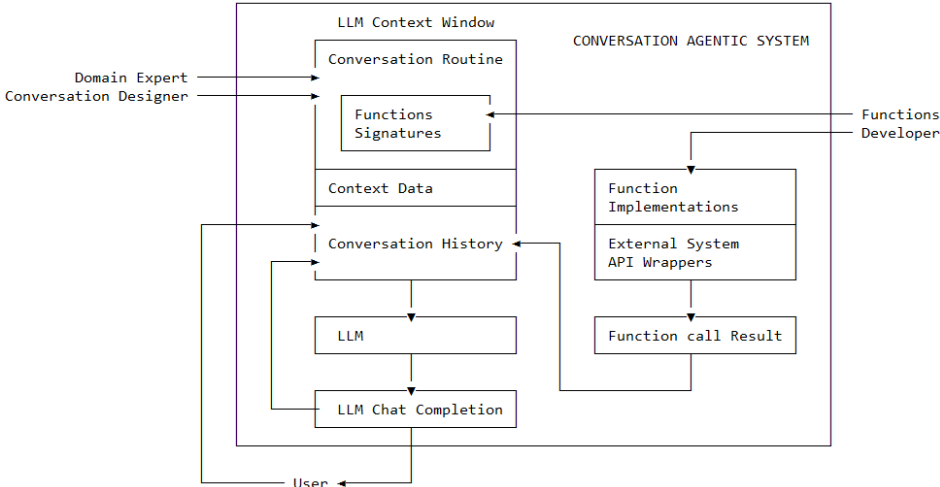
LLM Context Window

CONVERSATION AGENTIC SYSTEM

Domain Expert
Conversation Designer

Conversation Routine

Functions
Signatures

Functions
Developer

Context Data

Function
Implementations

Conversation History

External System
API Wrappers

LLM

Function call Result

LLM Chat Completion

User